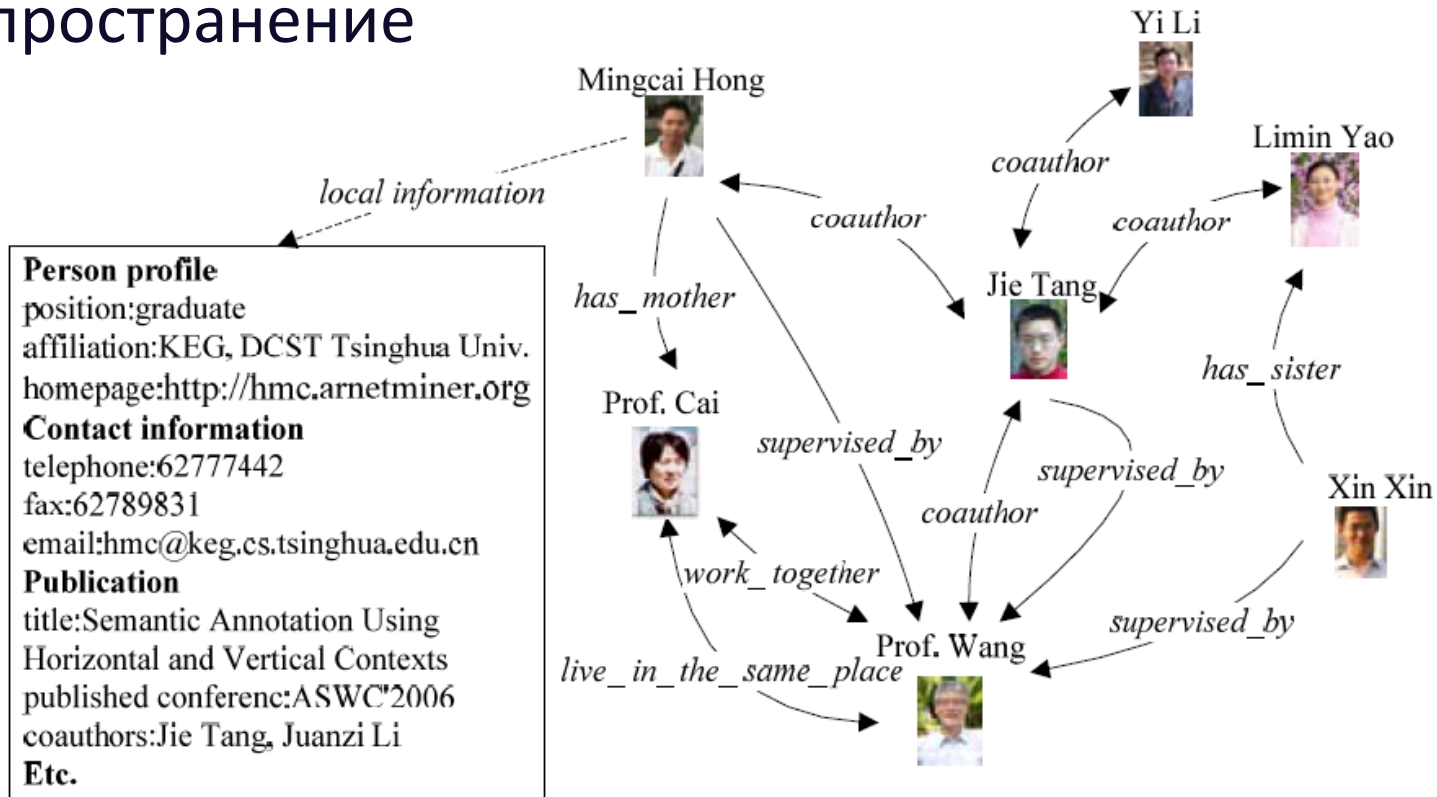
пространение

Mingcai Hong

local information

Person profile
position:graduate
affiliation:KEG, DCST Tsinghua Univ.
homepage:http://hmc.arnetminer.org
Contact information
telephone:62777442
fax:62789831
email:hmc@keg.cs.tsinghua.edu.cn
Publication
title:Semantic Annotation Using Horizontal and Vertical Contexts
published conferenc:ASWC'2006
coauthors:Jie Tang, Juanzi Li
Etc.

Yi Li

coauthor

Limin Yao

coauthor

coauthor

Jie Tang

has_mother

has_sister

Prof. Cai

supervised_by

supervised_by

Xin Xin

coauthor

work_together

Prof. Wang

supervised_by

live_in_the_same_place